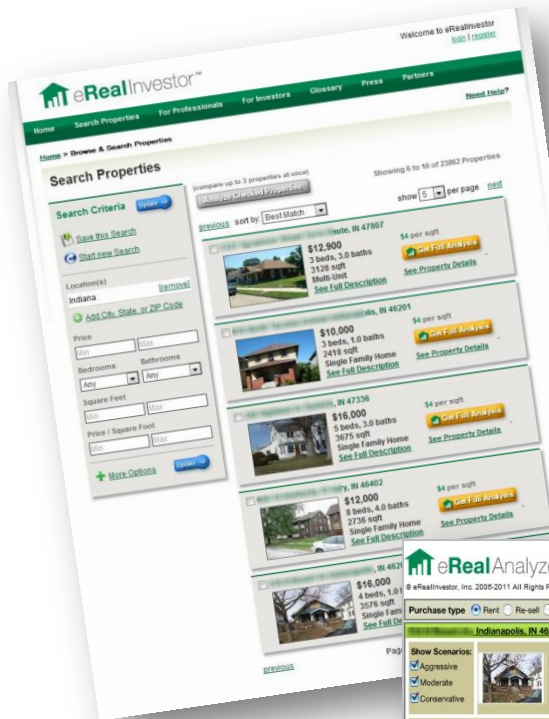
Welcome to eRealInvestor
login | register

eRealInvestor™

Home   Search Properties   For Professionals   For Investors   Glossary   Press   Partners

Need Help?

Home > Browse & Search Properties

Search Properties

Search Criteria   Update

Save this Search
Start new Search

Location(s)   [remove]
Indiana
Add City, State, or ZIP Code

Price
Min   Max
Bedrooms   Bathrooms
Any   Any
Square Feet
Min   Max
Price / Square Foot
Min   Max

More Options   Update

(compare up to 3 properties at once)
Analyze Checked Properties

Showing 6 to 10 of 23862 Properties

previous   sort by: Best Match   show 5 per page   next

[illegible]ute, IN 47807
$12,900
3 beds, 3.0 baths
3128 sqft
Multi-Unit
See Full Description
$4 per sqft
Get Full Analysis
See Property Details

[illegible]s, IN 46201
$10,000
3 beds, 1.0 baths
2418 sqft
Single Family Home
See Full Description
$4 per sqft
Get Full Analysis
See Property Details

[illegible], IN 47336
$16,000
5 beds, 3.0 baths
3675 sqft
Single Family Home
See Full Description
$4 per sqft
Get Full Analysis
See Property Details

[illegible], IN 46402
$12,000
8 beds, 4.0 baths
2736 sqft
Single Family Home
See Full Description
$4 per sqft
Get Full Analysis
See Property Details

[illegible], IN 462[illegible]
$16,000
4 beds, 1.0 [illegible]
3576 sqft
Single Fam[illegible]
See Full De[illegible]

previous

Pag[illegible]

eRealAnalyz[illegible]
© eRealInvestor, Inc. 2006-2011 All Rights R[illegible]

Purchase type   Rent   Re-sell

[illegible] Indianapolis, IN 46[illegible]

Show Scenarios:
Aggressive
Moderate
Conservative